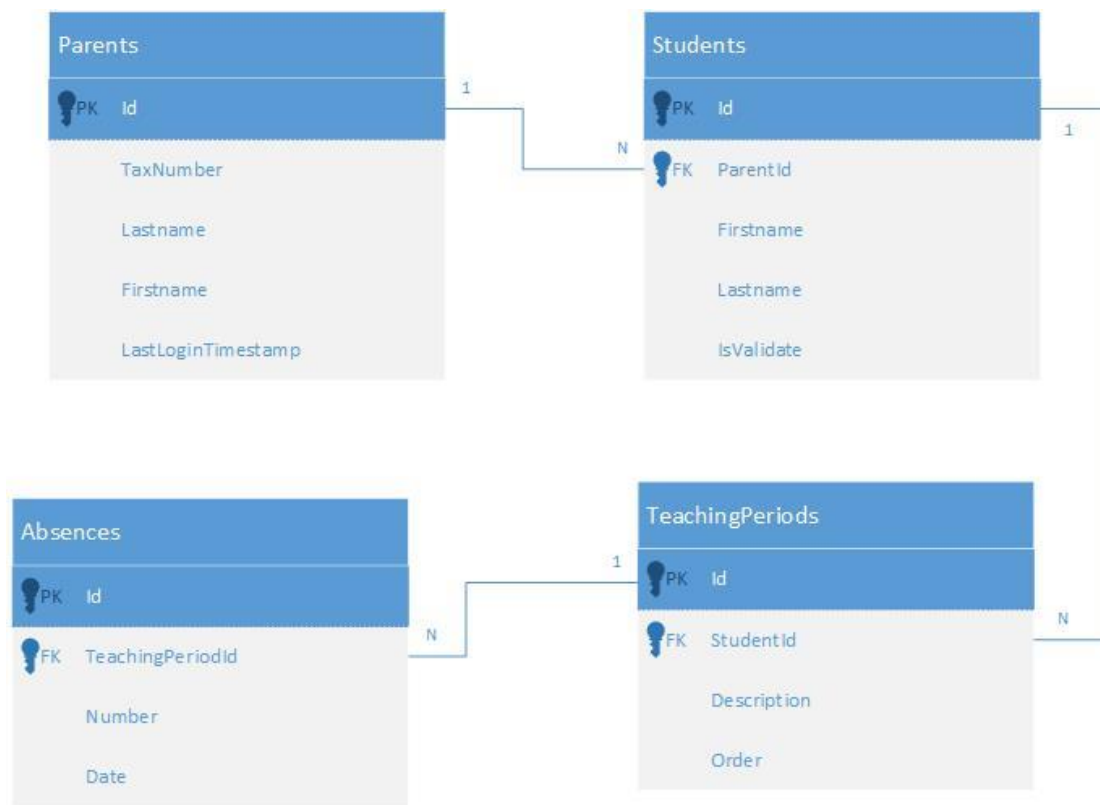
Parents

PK Id

TaxNumber

Lastname

Firstname

LastLoginTimestamp

1

N

Students

PK Id

FK ParentId

Firstname

Lastname

IsValidate

1

Absences

PK Id

FK TeachingPeriodId

Number

Date

N

1

TeachingPeriods

PK Id

FK StudentId

Description

Order

N